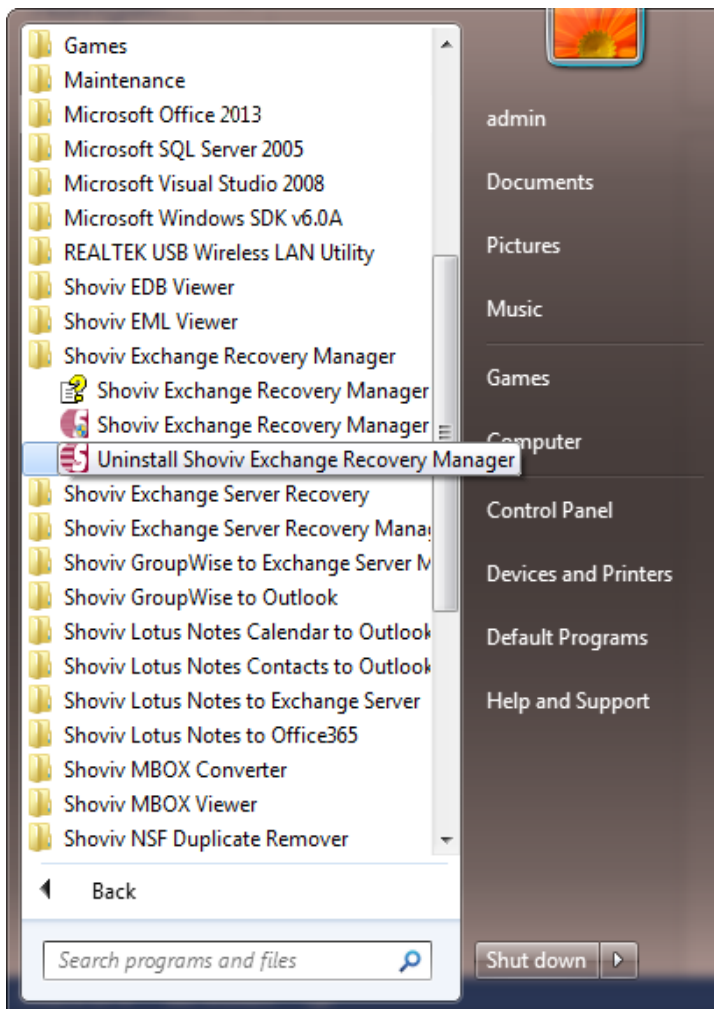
Games
Maintenance
Microsoft Office 2013
Microsoft SQL Server 2005
Microsoft Visual Studio 2008
Microsoft Windows SDK v6.0A
REALTEK USB Wireless LAN Utility
Shoviv EDB Viewer
Shoviv EML Viewer
Shoviv Exchange Recovery Manager
Shoviv Exchange Recovery Manager
Shoviv Exchange Recovery Manager
Uninstall Shoviv Exchange Recovery Manager
Shoviv Exchange Server Recovery
Shoviv Exchange Server Recovery Manag
Shoviv GroupWise to Exchange Server M
Shoviv GroupWise to Outlook
Shoviv Lotus Notes Calendar to Outlook
Shoviv Lotus Notes Contacts to Outlook
Shoviv Lotus Notes to Exchange Server
Shoviv Lotus Notes to Office365
Shoviv MBOX Converter
Shoviv MBOX Viewer
Shoviv NSF Duplicate Remover

Back

Search programs and files

admin
Documents
Pictures
Music
Games
Computer
Control Panel
Devices and Printers
Default Programs
Help and Support

Shut down